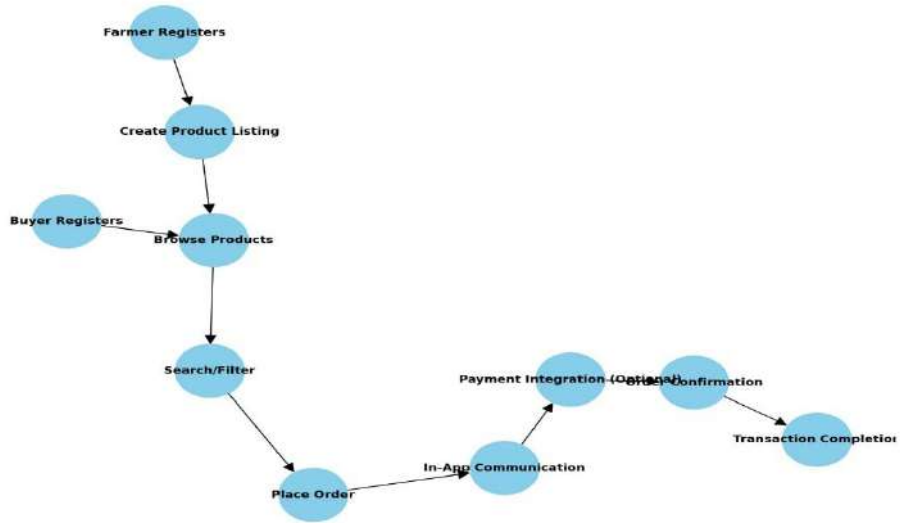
Farmer Registers

Create Product Listing

Buyer Registers

Browse Products

Search/Filter

Place Order

In-App Communication

Payment Integration (Optional)

Order Confirmation

Transaction Completion